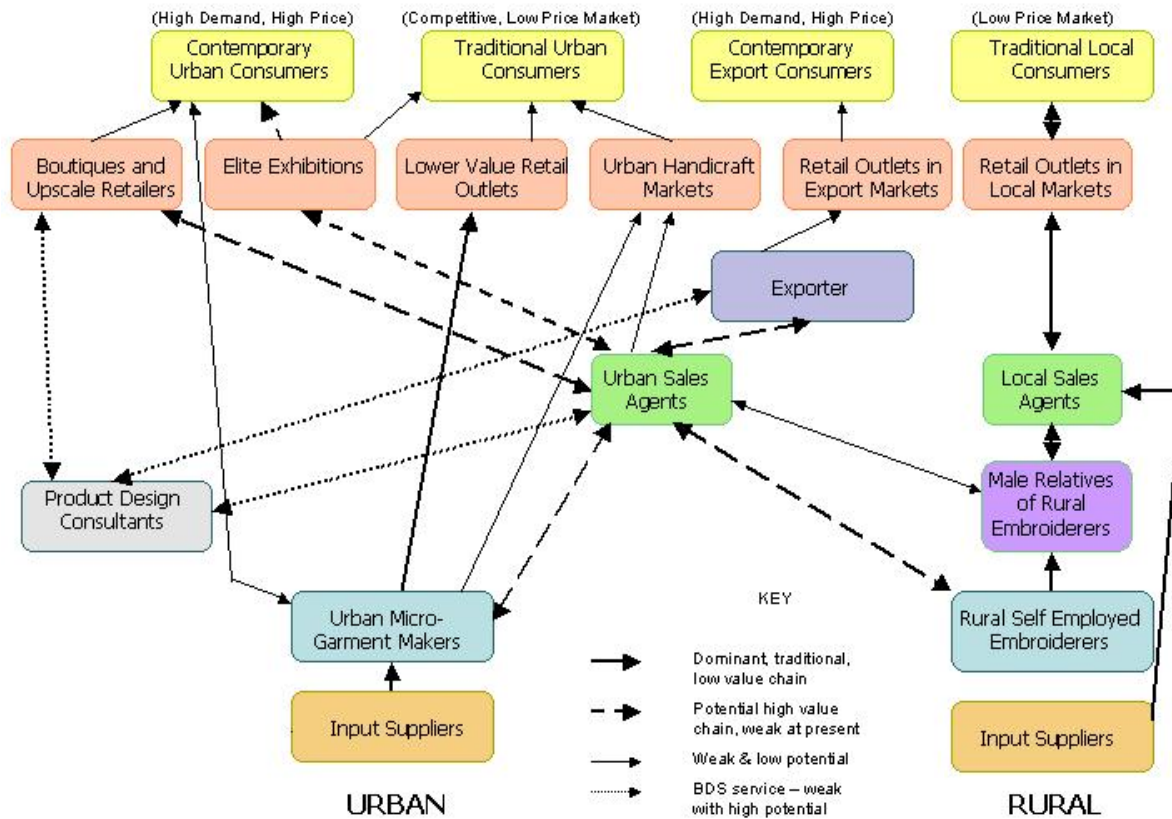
(High Demand, High Price)
Contemporary Urban Consumers

(Competitive, Low Price Market)
Traditional Urban Consumers

(High Demand, High Price)
Contemporary Export Consumers

(Low Price Market)
Traditional Local Consumers

Boutiques and Upscale Retailers

Elite Exhibitions

Lower Value Retail Outlets

Urban Handicraft Markets

Retail Outlets in Export Markets

Retail Outlets in Local Markets

Exporter

Urban Sales Agents

Local Sales Agents

Product Design Consultants

Male Relatives of Rural Embroiderers

Urban Micro-Garment Makers

Rural Self Employed Embroiderers

Input Suppliers

Input Suppliers

KEY

Dominant, traditional, low value chain

Potential high value chain, weak at present

Weak & low potential

BDS service – weak with high potential

URBAN

RURAL